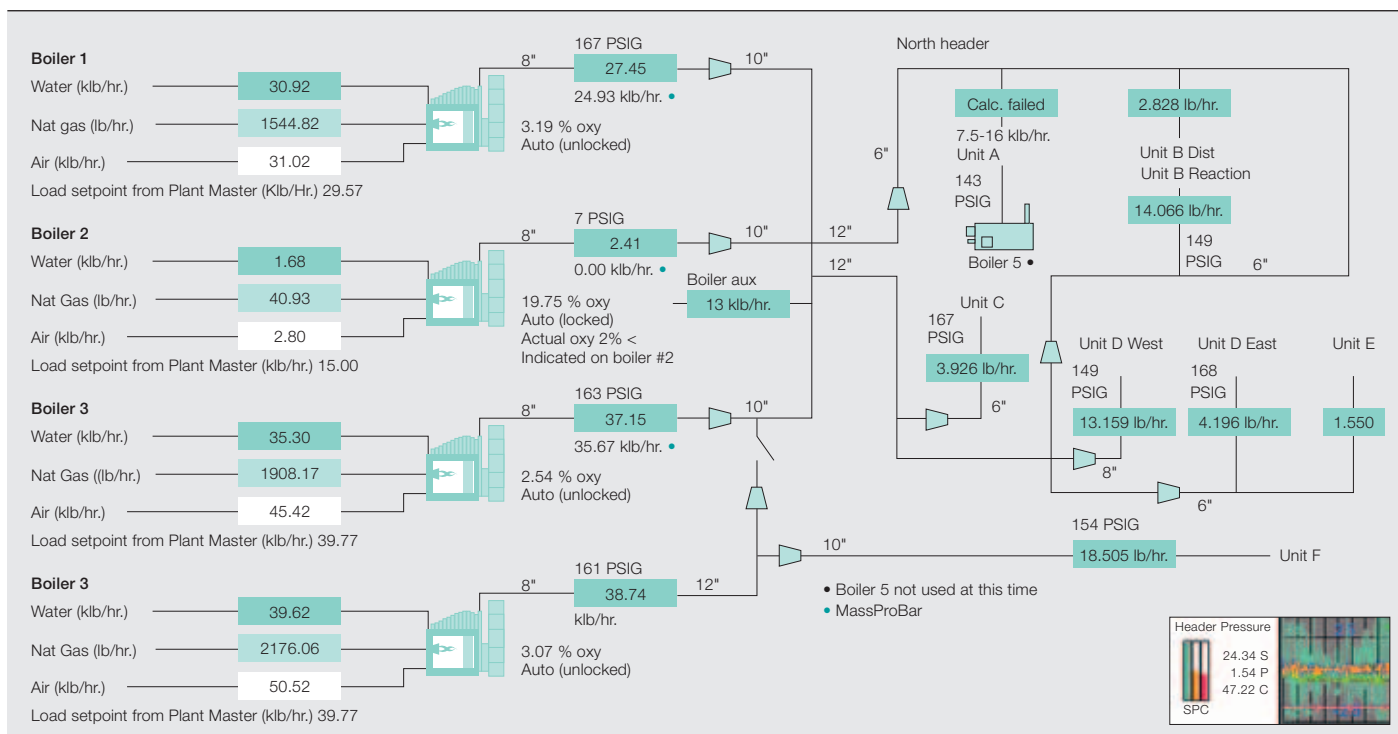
Boiler 1
Water (klb/hr.) 30.92
Nat gas (lb/hr.) 1544.82
Air (klb/hr.) 31.02
Load setpoint from Plant Master (Klb/Hr.) 29.57

8"
167 PSIG
27.45
24.93 klb/hr. •
3.19 % oxy
Auto (unlocked)
10"

North header

Calc. failed
7.5-16 klb/hr.
Unit A
143
PSIG
Boiler 5 •

2.828 lb/hr.
Unit B Dist
Unit B Reaction
14.066 lb/hr.
149
PSIG
6"

6"

Boiler 2
Water (klb/hr.) 1.68
Nat Gas (lb/hr.) 40.93
Air (klb/hr.) 2.80
Load setpoint from Plant Master (klb/hr.) 15.00

8"
7 PSIG
2.41
0.00 klb/hr. •
19.75 % oxy
Auto (locked)
Actual oxy 2% <
Indicated on boiler #2
10"
12"
12"
Boiler aux
13 klb/hr.

Unit C
167
PSIG
3.926 lb/hr.
6"

Unit D West
149
PSIG
13.159 lb/hr.
8"

Unit D East
168
PSIG
4.196 lb/hr.

Unit E
1.550

6"

Boiler 3
Water (klb/hr.) 35.30
Nat Gas ((lb/hr.) 1908.17
Air (klb/hr.) 45.42
Load setpoint from Plant Master (klb/hr.) 39.77

8"
163 PSIG
37.15
35.67 klb/hr. •
2.54 % oxy
Auto (unlocked)
10"

10"
154 PSIG
18.505 lb/hr.
Unit F

Boiler 3
Water (klb/hr.) 39.62
Nat Gas (lb/hr.) 2176.06
Air (klb/hr.) 50.52
Load setpoint from Plant Master (klb/hr.) 39.77

8"
161 PSIG
38.74
klb/hr.
12"
3.07 % oxy
Auto (unlocked)

• Boiler 5 not used at this time
• MassProBar

Header Pressure
24.34 S
1.54 P
47.22 C
SPC